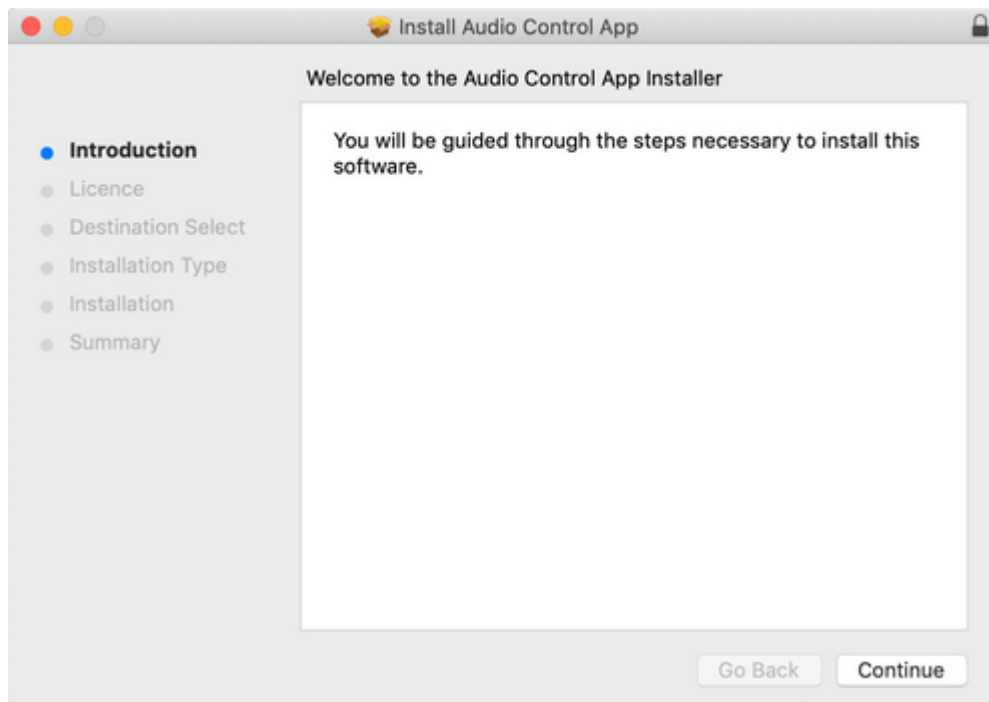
Install Audio Control App

Welcome to the Audio Control App Installer

Introduction
Licence
Destination Select
Installation Type
Installation
Summary

You will be guided through the steps necessary to install this software.

Go Back
Continue